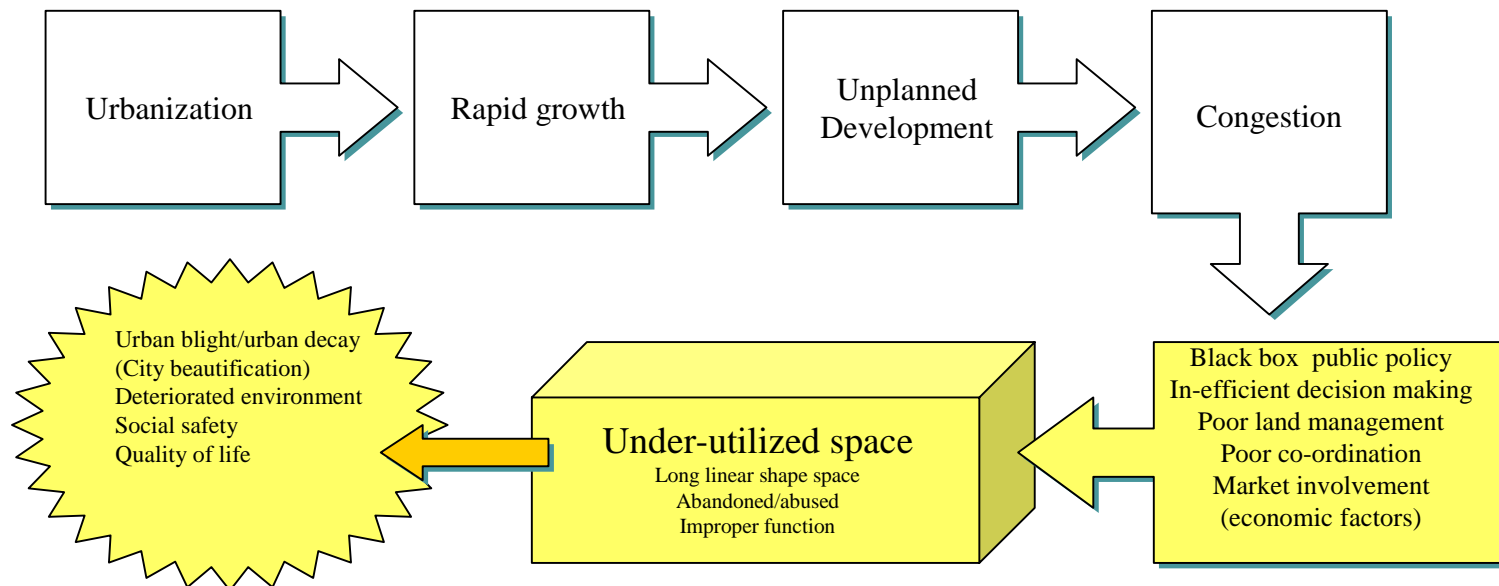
Urbanization

Rapid growth

Unplanned Development

Congestion

Black box public policy
In-efficient decision making
Poor land management
Poor co-ordination
Market involvement
(economic factors)

Under-utilized space
Long linear shape space
Abandoned/abused
Improper function

Urban blight/urban decay
(City beautification)
Deteriorated environment
Social safety
Quality of life